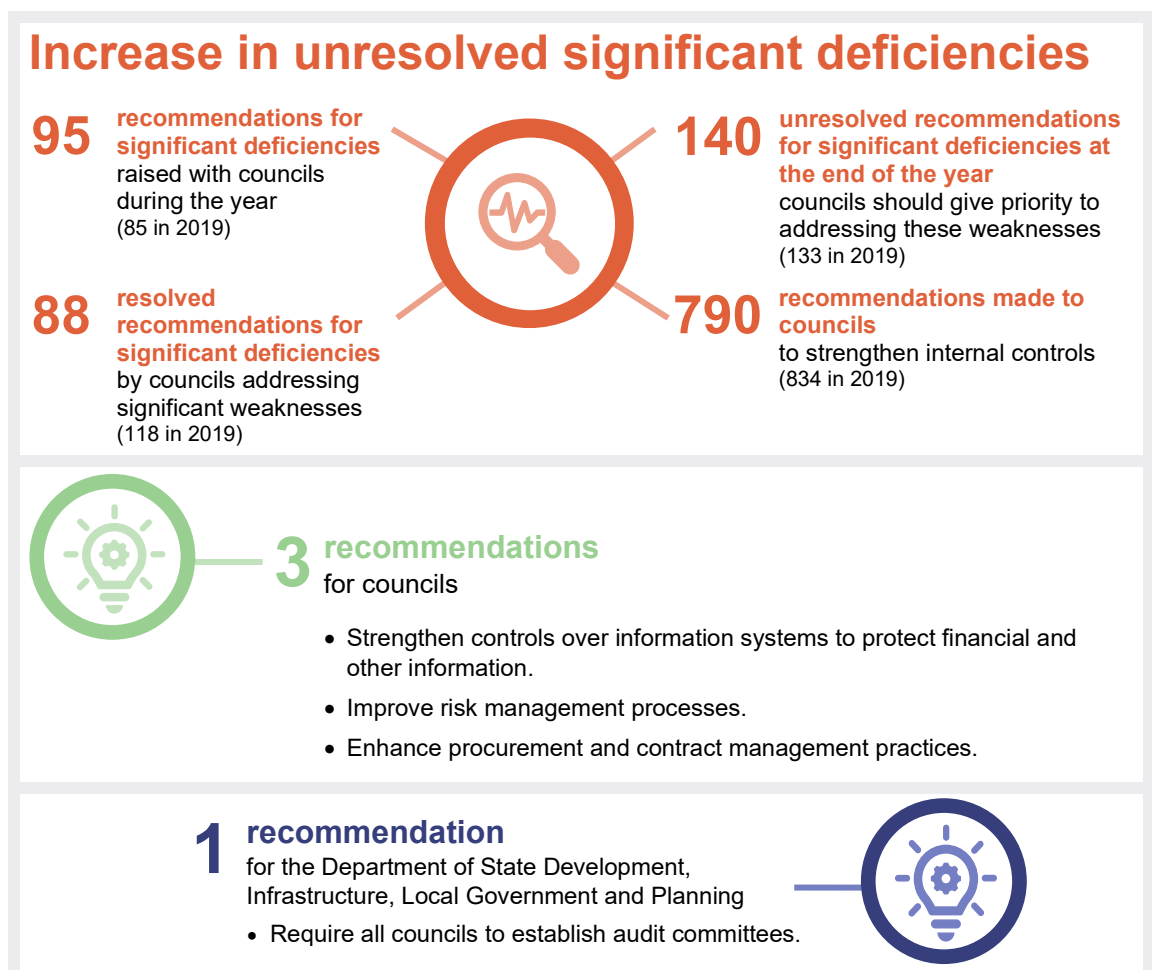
Increase in unresolved significant deficiencies

95 recommendations for significant deficiencies raised with councils during the year (85 in 2019)

88 resolved recommendations for significant deficiencies by councils addressing significant weaknesses (118 in 2019)

140 unresolved recommendations for significant deficiencies at the end of the year councils should give priority to addressing these weaknesses (133 in 2019)

790 recommendations made to councils to strengthen internal controls (834 in 2019)

3 recommendations for councils

- Strengthen controls over information systems to protect financial and other information.
- Improve risk management processes.
- Enhance procurement and contract management practices.

1 recommendation for the Department of State Development, Infrastructure, Local Government and Planning

- Require all councils to establish audit committees.